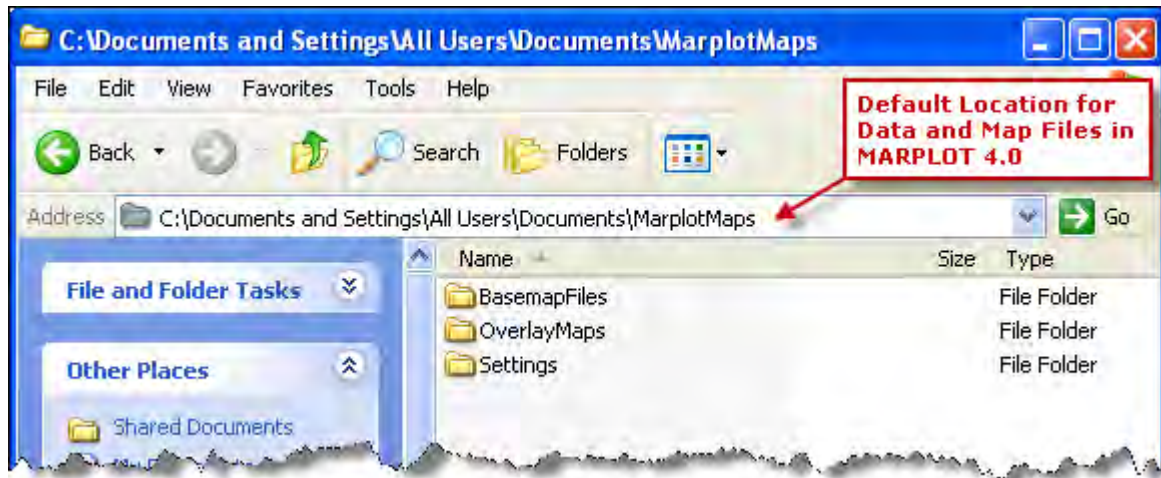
C:\Documents and Settings\All Users\Documents\MarplotMaps

File Edit View Favorites Tools Help

Default Location for Data and Map Files in MARPLOT 4.0

Back Search Folders

Address C:\Documents and Settings\All Users\Documents\MarplotMaps Go

File and Folder Tasks

Other Places

Shared Documents

| Name | Size | Type |
|---|---|---|
| BasemapFiles | | File Folder |
| OverlayMaps | | File Folder |
| Settings | | File Folder |